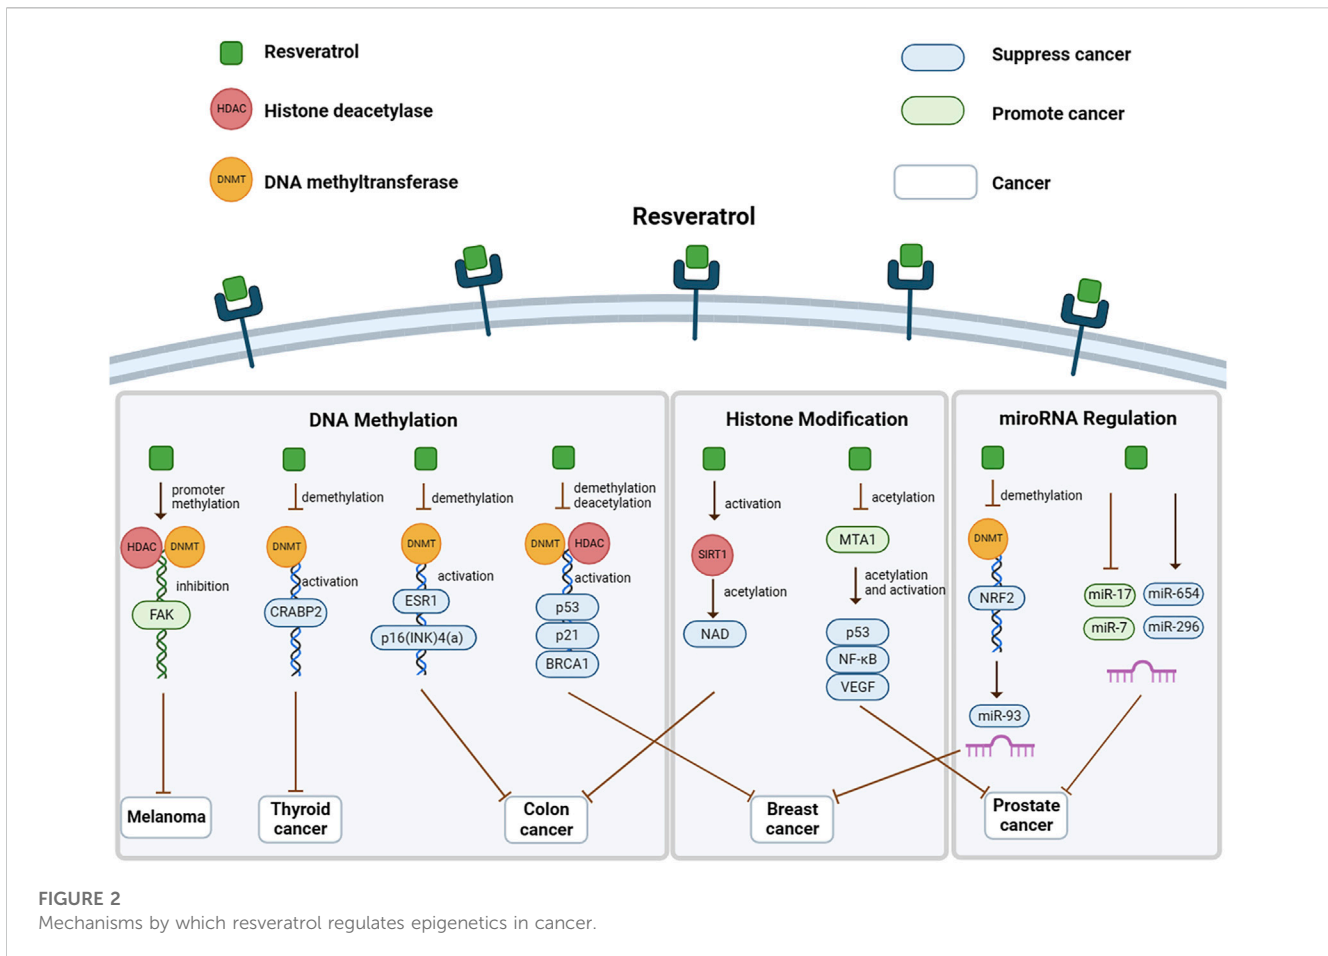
Resveratrol

HDAC Histone deacetylase

DNMT DNA methyltransferase

Suppress cancer

Promote cancer

Cancer

Resveratrol

DNA Methylation

promoter methylation

HDAC DNMT

inhibition

FAK

Melanoma

demethylation

DNMT

activation

CRABP2

Thyroid cancer

demethylation

DNMT

activation

ESR1

p16(INK)4(a)

demethylation deacetylation

DNMT HDAC

activation

p53

p21

BRCA1

Colon cancer

Histone Modification

activation

SIRT1

acetylation

NAD

acetylation

MTA1

acetylation and activation

p53

NF-κB

VEGF

Breast cancer

miroRNA Regulation

demethylation

DNMT

NRF2

miR-93

miR-17

miR-654

miR-7

miR-296

Prostate cancer

FIGURE 2
Mechanisms by which resveratrol regulates epigenetics in cancer.